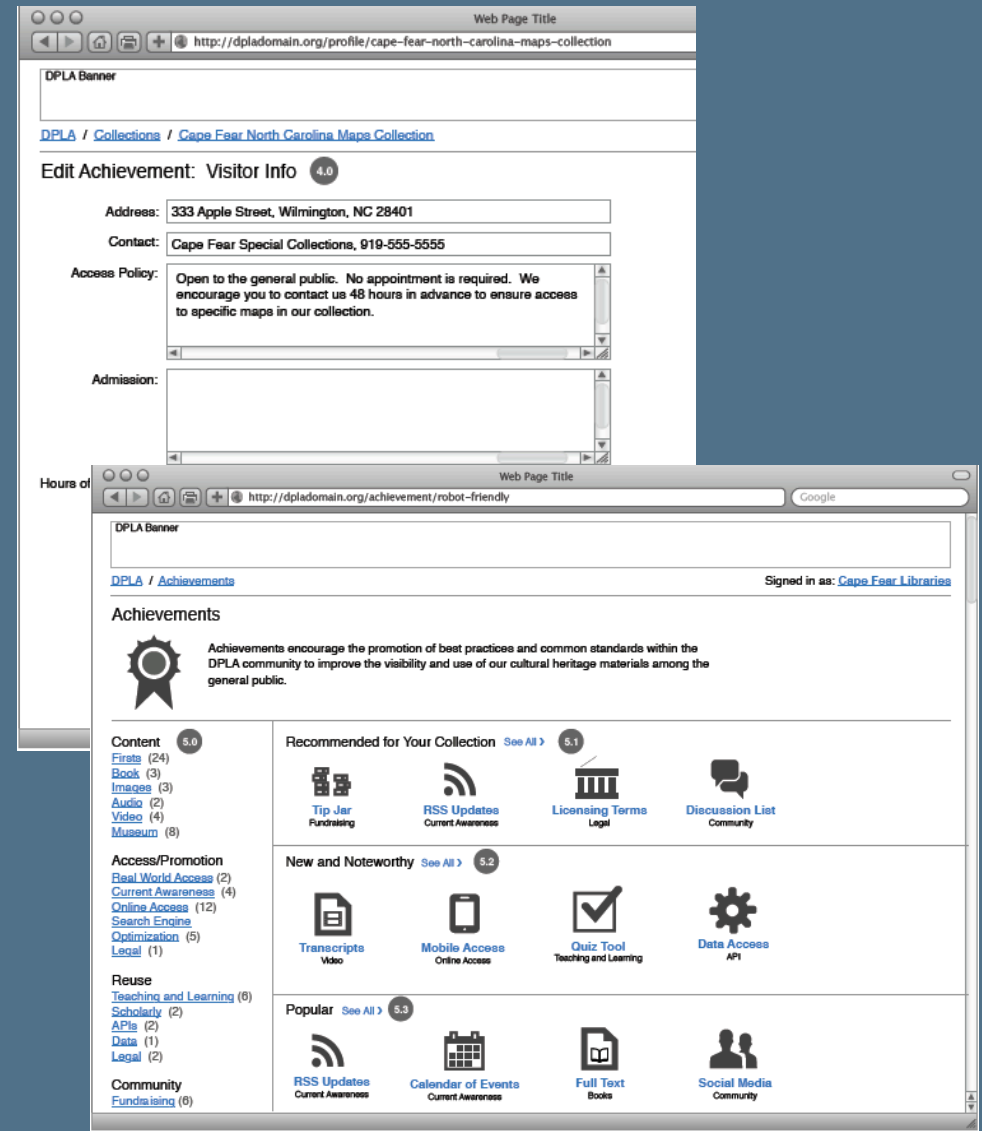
Web Page Title

http://dpladomain.org/profile/cape-fear-north-carolina-maps-collection

DPLA Banner

DPLA / Collections / Cape Fear North Carolina Maps Collection

Edit Achievement: Visitor Info 4.0

Address: 333 Apple Street, Wilmington, NC 28401

Contact: Cape Fear Special Collections, 919-555-5555

Access Policy: Open to the general public. No appointment is required. We encourage you to contact us 48 hours in advance to ensure access to specific maps in our collection.

Admission:

Hours of

Web Page Title

http://dpladomain.org/achievement/robot-friendly

Google

DPLA Banner

DPLA / Achievements

Signed in as: Cape Fear Libraries

Achievements

Achievements encourage the promotion of best practices and common standards within the DPLA community to improve the visibility and use of our cultural heritage materials among the general public.

Content 5.0
Firsts (24)
Book (3)
Images (3)
Audio (2)
Video (4)
Museum (8)

Access/Promotion
Real World Access (2)
Current Awareness (4)
Online Access (12)
Search Engine Optimization (5)
Legal (1)

Reuse
Teaching and Learning (6)
Scholarly (2)
APIs (2)
Data (1)
Legal (2)

Community
Fundraising (6)

Recommended for Your Collection See All › 5.1

Tip Jar
Fundraising

RSS Updates
Current Awareness

Licensing Terms
Legal

Discussion List
Community

New and Noteworthy See All › 5.2

Transcripts
Video

Mobile Access
Online Access

Quiz Tool
Teaching and Learning

Data Access
API

Popular See All › 5.3

RSS Updates
Current Awareness

Calendar of Events
Current Awareness

Full Text
Books

Social Media
Community